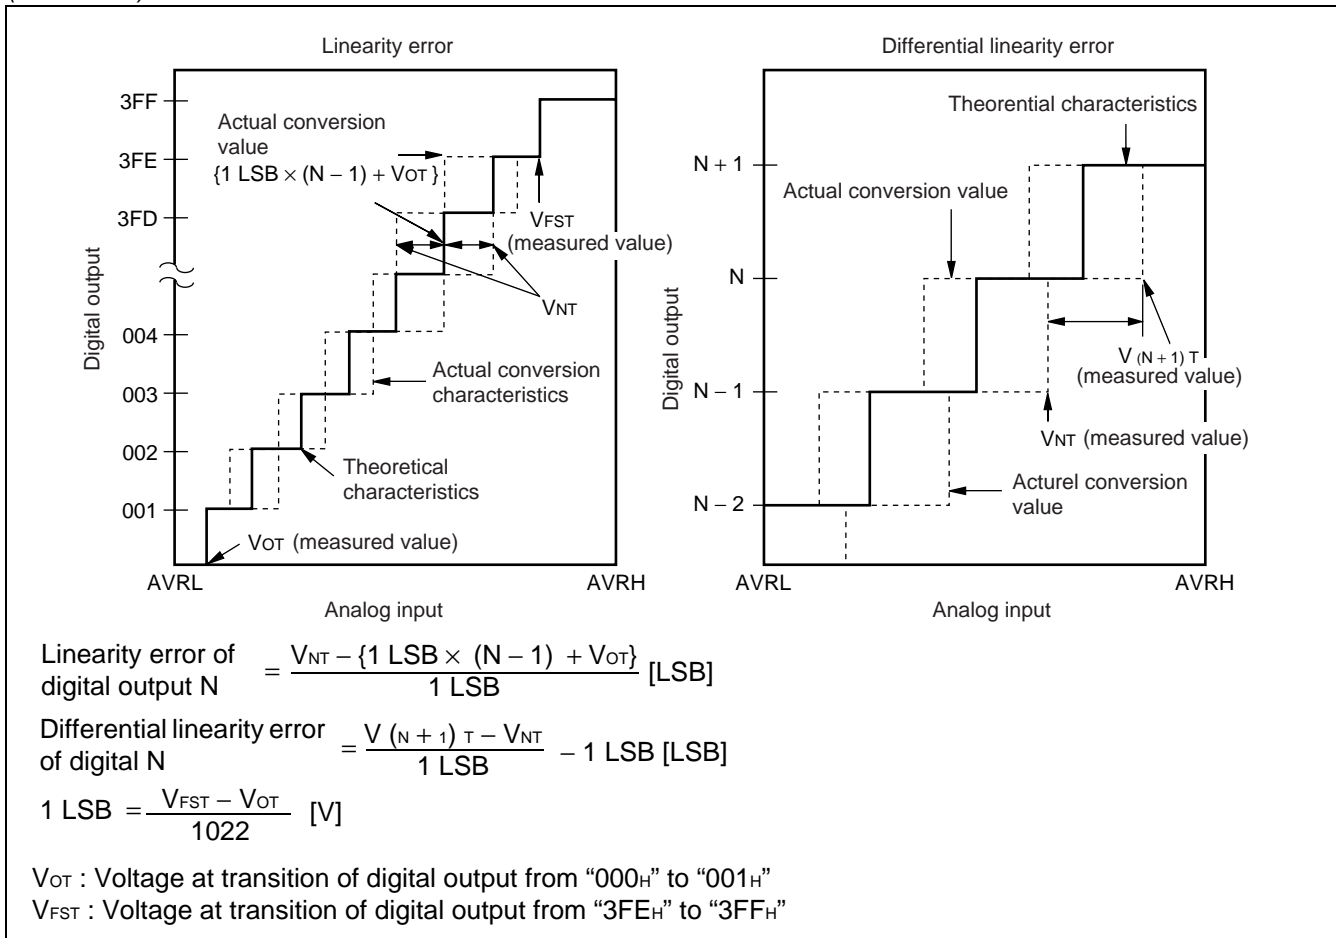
Linearity error

3FF
3FE
3FD
004
003
002
001

Digital output

Actual conversion value $\{1\ LSB \times (N-1) + V_{OT}\}$

$V_{FST}$ (measured value)

$V_{NT}$

Actual conversion characteristics

Theoretical characteristics

$V_{OT}$ (measured value)

AVRL
AVRH
Analog input

Differential linearity error

Theorential characteristics

N + 1
N
N – 1
N – 2

Digital output

Actual conversion value

$V_{(N+1)T}$ (measured value)

$V_{NT}$ (measured value)

Acturel conversion value

AVRL
AVRH
Analog input

Linearity error of digital output N $= \frac{V_{NT} - \{1\ LSB \times (N-1) + V_{OT}\}}{1\ LSB}$ [LSB]

Differential linearity error of digital N $= \frac{V_{(N+1)T} - V_{NT}}{1\ LSB} - 1$ LSB [LSB]

$1\ LSB = \frac{V_{FST} - V_{OT}}{1022}$ [V]

$V_{OT}$ : Voltage at transition of digital output from “$000_H$” to “$001_H$”
$V_{FST}$ : Voltage at transition of digital output from “$3FE_H$” to “$3FF_H$”